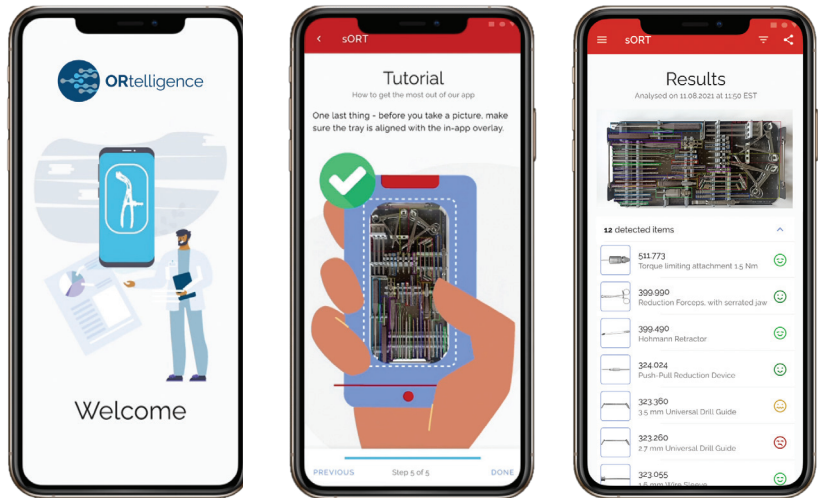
ORtelligence

Welcome

sORT

Tutorial

How to get the most out of our app

One last thing - before you take a picture, make sure the tray is aligned with the in-app overlay.

PREVIOUS

Step 5 of 5

DONE

sORT

Results

Analysed on 11.08.2021 at 11:50 EST

12 detected items

511.773
Torque limiting attachment 1.5 Nm

399.990
Reduction Forceps, with serrated jaw

399.490
Hohmann Retractor

324.024
Push-Pull Reduction Device

323.360
3.5 mm Universal Drill Guide

323.260
2.7 mm Universal Drill Guide

323.055
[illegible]